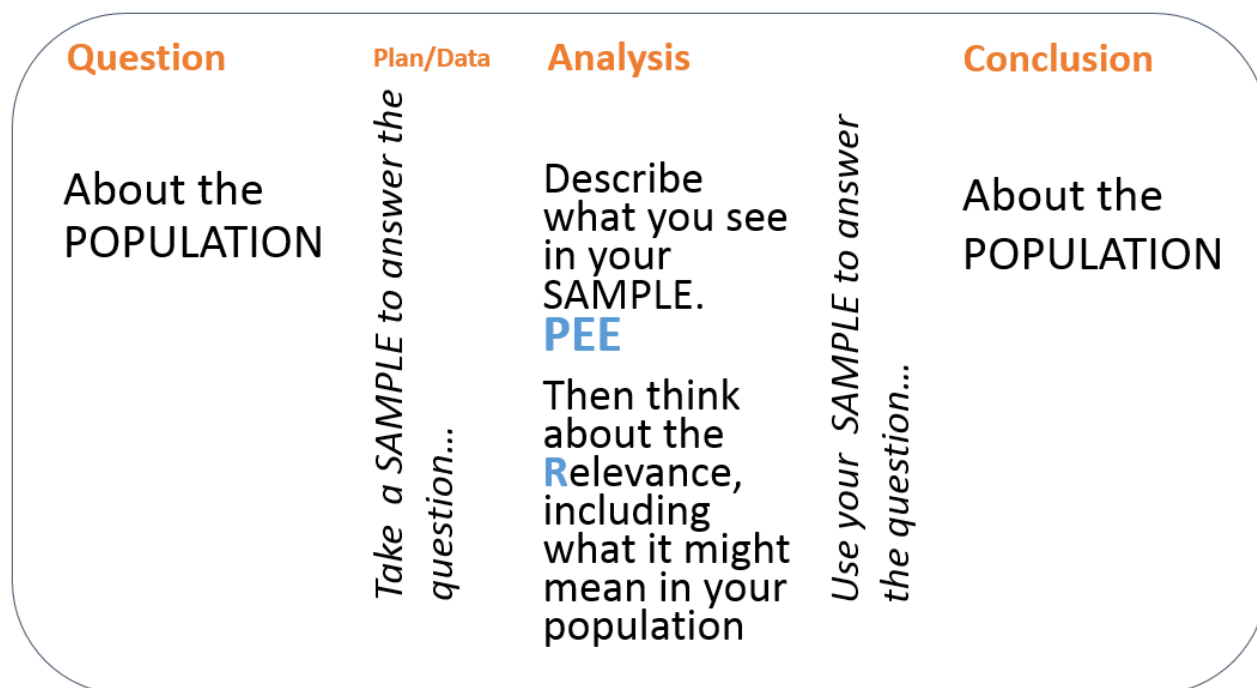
Question

About the POPULATION

Plan/Data

Take a SAMPLE to answer the question…

Analysis

Describe what you see in your SAMPLE.
PEE

Then think about the Relevance, including what it might mean in your population

Use your SAMPLE to answer the question…

Conclusion

About the POPULATION